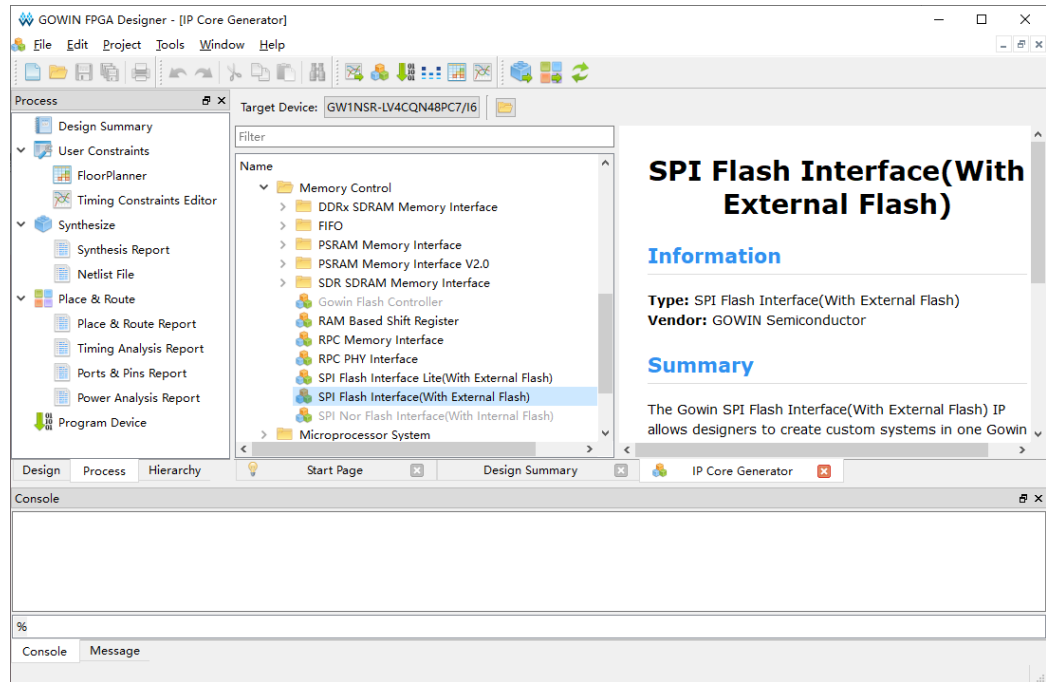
GOWIN FPGA Designer - [IP Core Generator]

File Edit Project Tools Window Help

Process

Design Summary
User Constraints
FloorPlanner
Timing Constraints Editor
Synthesize
Synthesis Report
Netlist File
Place & Route
Place & Route Report
Timing Analysis Report
Ports & Pins Report
Power Analysis Report
Program Device

Design Process Hierarchy

Target Device: GW1NSR-LV4CQN48PC7/I6

Filter

Name
Memory Control
DDRx SDRAM Memory Interface
FIFO
PSRAM Memory Interface
PSRAM Memory Interface V2.0
SDR SDRAM Memory Interface
Gowin Flash Controller
RAM Based Shift Register
RPC Memory Interface
RPC PHY Interface
SPI Flash Interface Lite(With External Flash)
SPI Flash Interface(With External Flash)
SPI Nor Flash Interface(With Internal Flash)
Microprocessor System

SPI Flash Interface(With External Flash)

Information

Type: SPI Flash Interface(With External Flash)
Vendor: GOWIN Semiconductor

Summary

The Gowin SPI Flash Interface(With External Flash) IP allows designers to create custom systems in one Gowin

Start Page Design Summary IP Core Generator

Console

%

Console Message